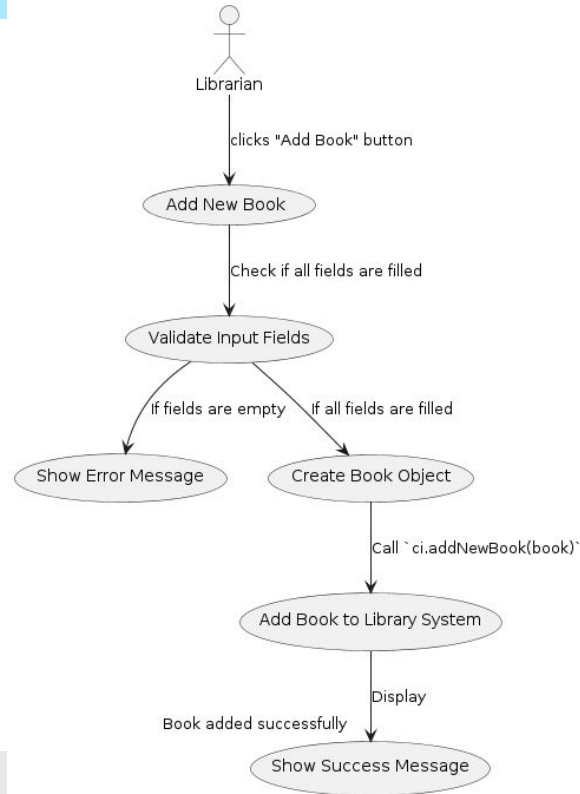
Librarian

clicks "Add Book" button

Add New Book

Check if all fields are filled

Validate Input Fields

If fields are empty

If all fields are filled

Show Error Message

Create Book Object

Call `ci.addNewBook(book)`

Add Book to Library System

Display

Book added successfully

Show Success Message